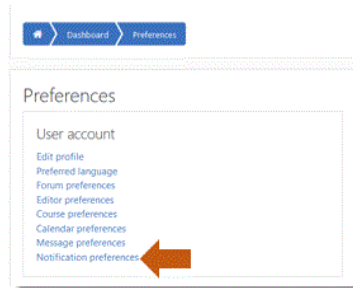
Dashboard Preferences

Preferences

User account

Edit profile
Preferred language
Forum preferences
Editor preferences
Course preferences
Calendar preferences
Message preferences
Notification preferences